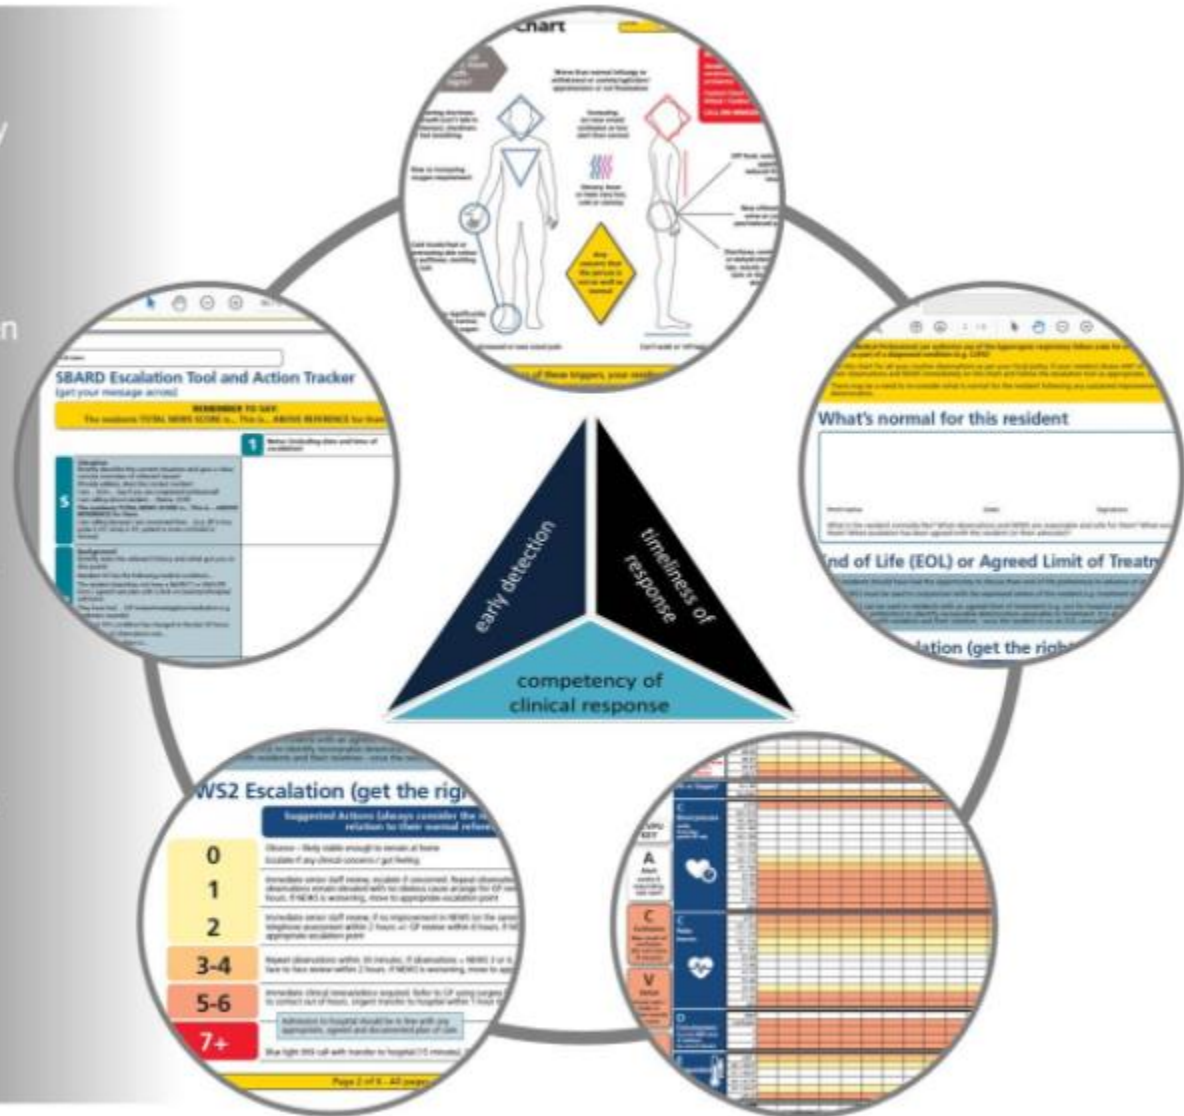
Chart

SBARD Escalation Tool and Action Tracker
(get your message across)

REMEMBER TO SAY:

What's normal for this resident

End of Life (EOL) or Agreed Limit of Treatm

lation (get the righ

early detection

timeliness of response

competency of clinical response

WS2 Escalation (get the rig

Suggested Actions (always consider the relation to their normal refer

0
1
2
3-4
5-6
7+

Page 2 of 6